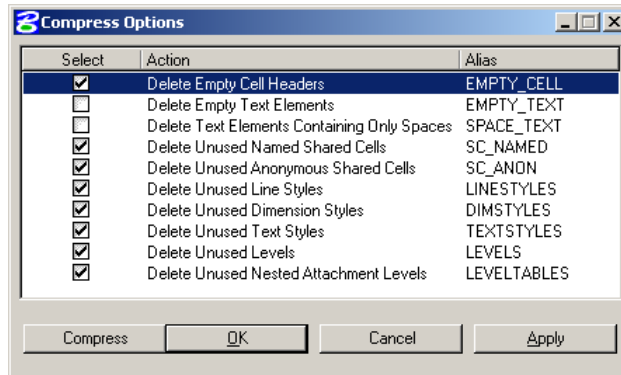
Compress Options

| Select | Action | Alias |
|---|---|---|
| ☑ | Delete Empty Cell Headers | EMPTY_CELL |
| ☐ | Delete Empty Text Elements | EMPTY_TEXT |
| ☐ | Delete Text Elements Containing Only Spaces | SPACE_TEXT |
| ☑ | Delete Unused Named Shared Cells | SC_NAMED |
| ☑ | Delete Unused Anonymous Shared Cells | SC_ANON |
| ☑ | Delete Unused Line Styles | LINESTYLES |
| ☑ | Delete Unused Dimension Styles | DIMSTYLES |
| ☑ | Delete Unused Text Styles | TEXTSTYLES |
| ☑ | Delete Unused Levels | LEVELS |
| ☑ | Delete Unused Nested Attachment Levels | LEVELTABLES |

Compress OK Cancel Apply